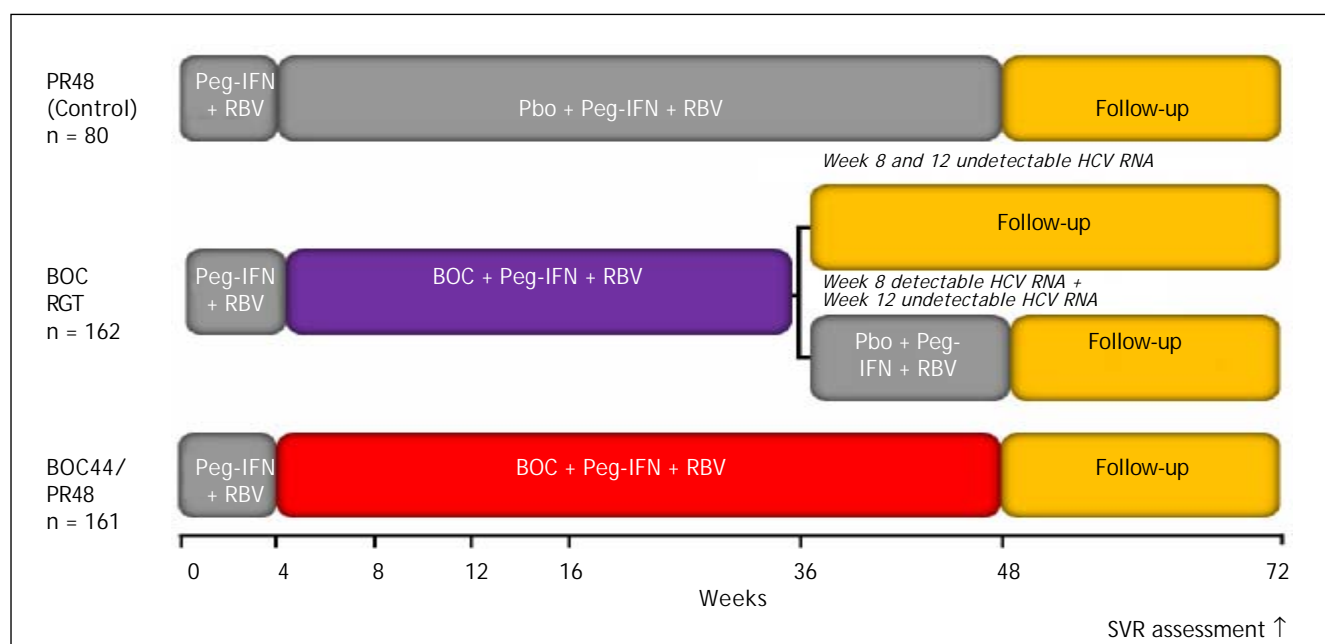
PR48 (Control) n = 80

Peg-IFN + RBV

Pbo + Peg-IFN + RBV

Follow-up

Week 8 and 12 undetectable HCV RNA

BOC RGT n = 162

Peg-IFN + RBV

BOC + Peg-IFN + RBV

Follow-up

Week 8 detectable HCV RNA + Week 12 undetectable HCV RNA

Pbo + Peg-IFN + RBV

Follow-up

BOC44/ PR48 n = 161

Peg-IFN + RBV

BOC + Peg-IFN + RBV

Follow-up

0 4 8 12 16 36 48 72

Weeks

SVR assessment ↑